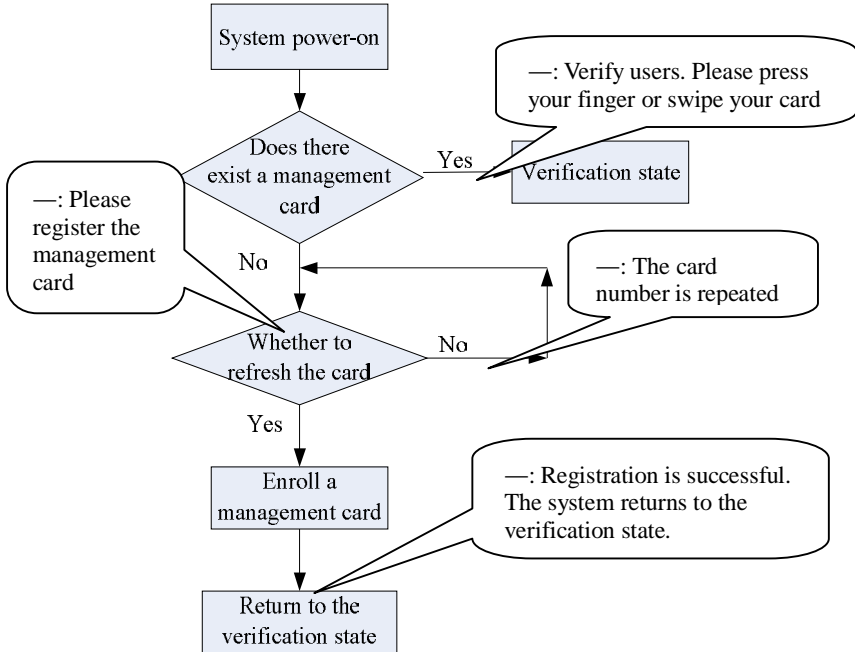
System power-on

—: Verify users. Please press your finger or swipe your card

Does there exist a management card

Yes

Verification state

—: Please register the management card

No

—: The card number is repeated

Whether to refresh the card

No

Yes

Enroll a management card

—: Registration is successful. The system returns to the verification state.

Return to the verification state